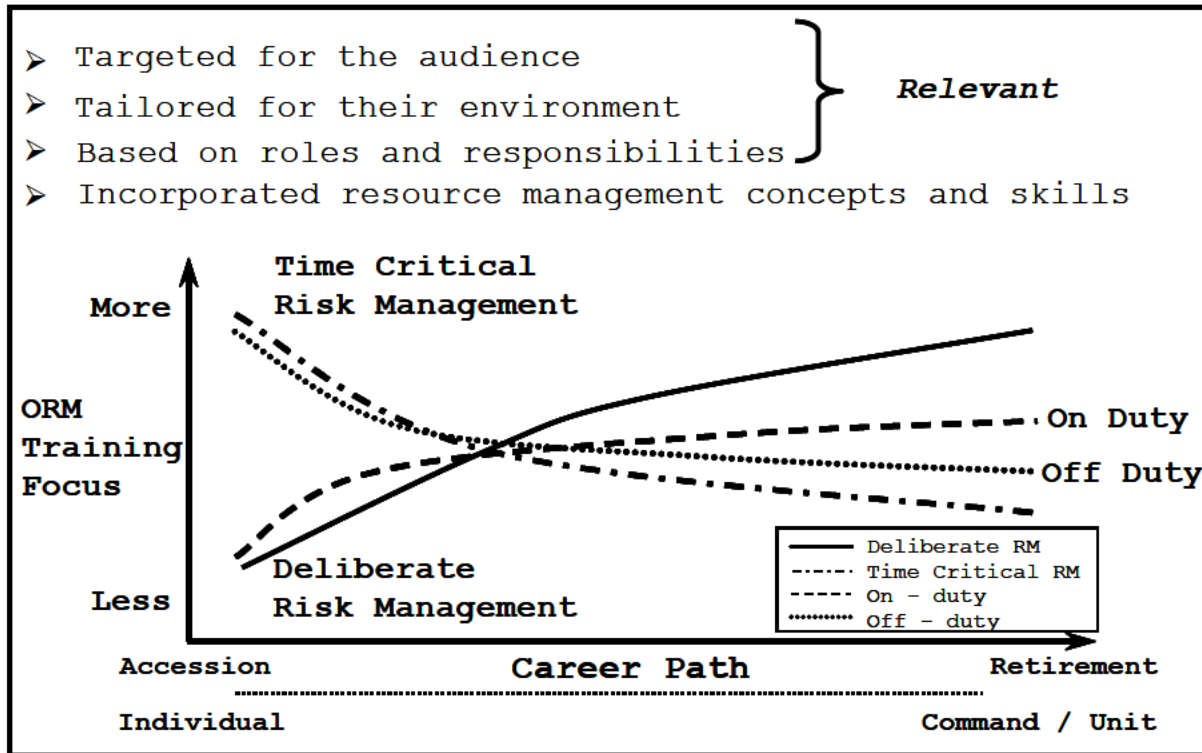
➢ Targeted for the audience
➢ Tailored for their environment
➢ Based on roles and responsibilities
➢ Incorporated resource management concepts and skills

Relevant

Time Critical Risk Management

More

ORM Training Focus

Less

Deliberate Risk Management

On Duty

Off Duty

Deliberate RM
Time Critical RM
On - duty
Off - duty

Accession

Career Path

Retirement

Individual

Command / Unit